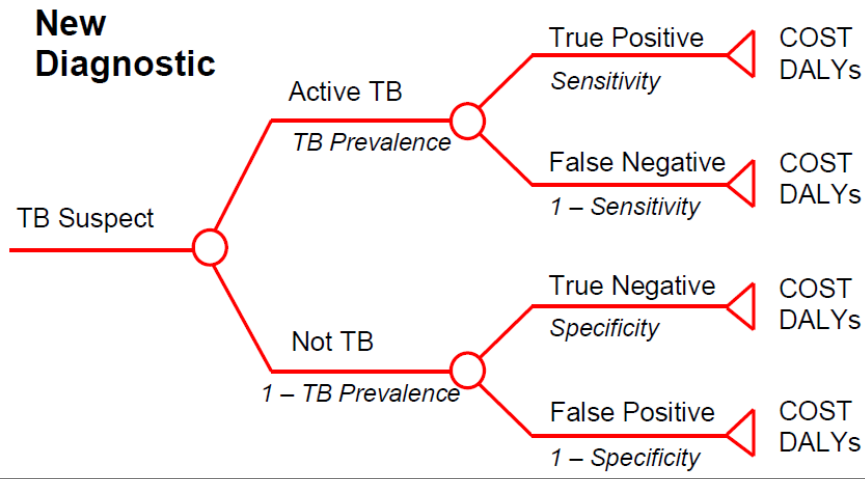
New Diagnostic

TB Suspect

Active TB
TB Prevalence

True Positive
Sensitivity
COST
DALYs

False Negative
1 – Sensitivity
COST
DALYs

Not TB
1 – TB Prevalence

True Negative
Specificity
COST
DALYs

False Positive
1 – Specificity
COST
DALYs